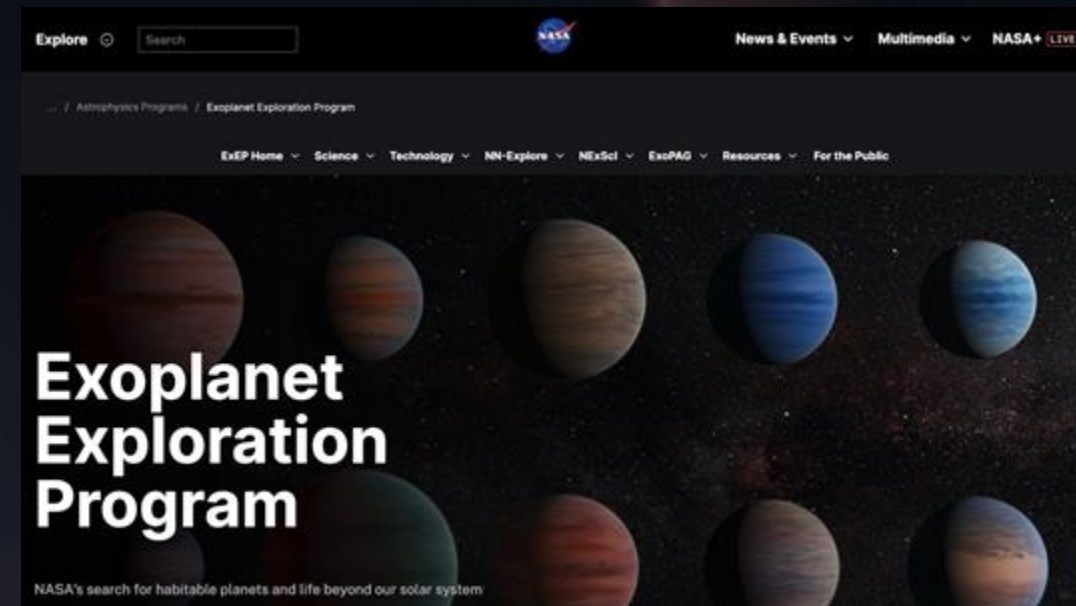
Explore

Search

NASA

News & Events

Multimedia

NASA+ LIVE

/ Astrophysics Programs / Exoplanet Exploration Program

ExEP Home Science Technology NN-Explore NExScI ExoPAG Resources For the Public

Exoplanet Exploration Program

NASA's search for habitable planets and life beyond our solar system